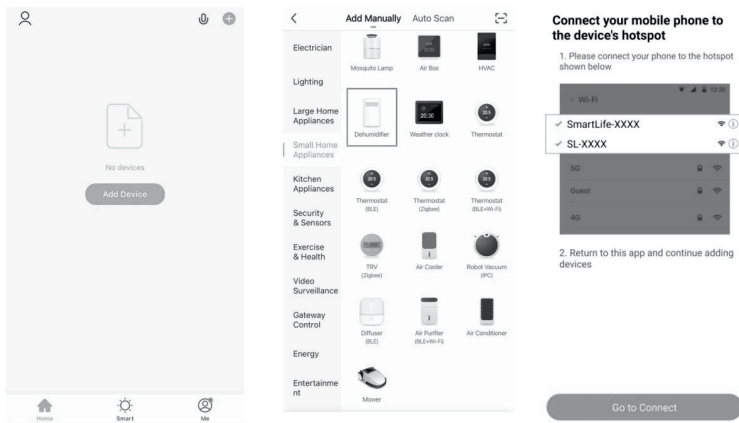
No devices

Add Device

Home Smart Me

<

Add Manually Auto Scan

Electrician

Lighting

Large Home Appliances

Small Home Appliances

Kitchen Appliances

Security & Sensors

Exercise & Health

Video Surveillance

Gateway Control

Energy

Entertainment

Mosquito Lamp

Air Box

HVAC

Dehumidifier

20:30

Weather clock

Thermostat

Thermostat (BLE)

Thermostat (Zigbee)

Thermostat (BLE+Wi-Fi)

TRV (Zigbee)

Air Cooler

Robot Vacuum (PC)

Diffuser (BLE)

Air Purifier (BLE+Wi-Fi)

Air Conditioner

Mower

Connect your mobile phone to the device's hotspot

1. Please connect your phone to the hotspot shown below

< Wi-Fi

12:30

✓ SmartLife-XXXX

✓ SL-XXXX

5G

Guest

4G

2. Return to this app and continue adding devices

Go to Connect